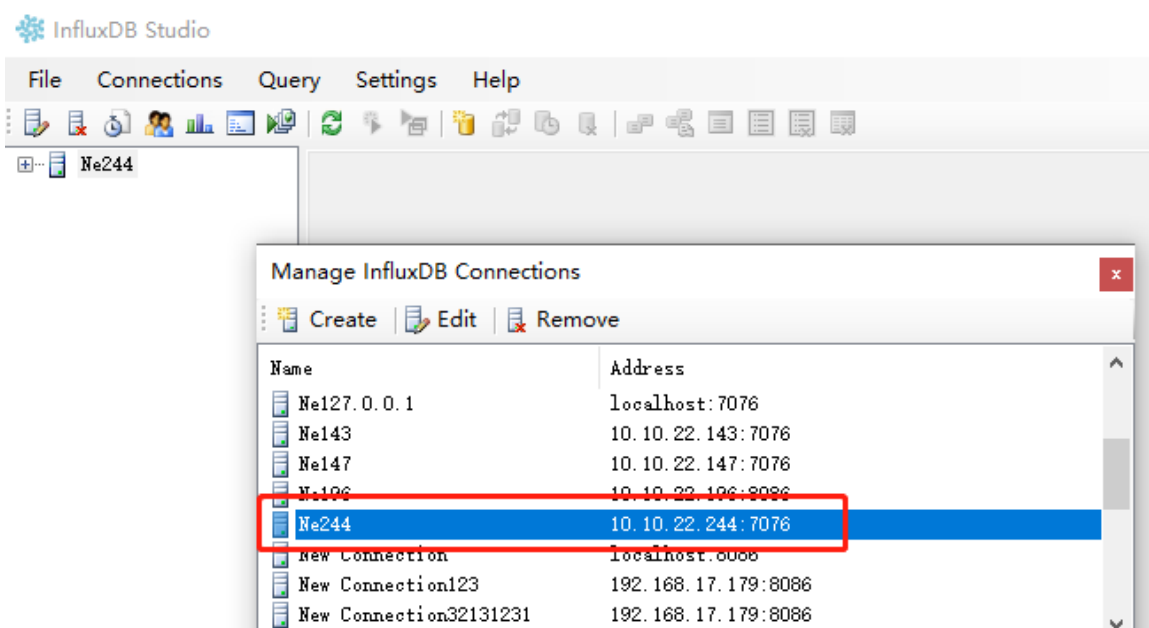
InfluxDB Studio

File Connections Query Settings Help

Ne244

Manage InfluxDB Connections

Create Edit Remove

| Name | Address |
|---|---|
| Ne127.0.0.1 | localhost:7076 |
| Ne143 | 10.10.22.143:7076 |
| Ne147 | 10.10.22.147:7076 |
| Ne196 | 10.10.22.196:8086 |
| Ne244 | 10.10.22.244:7076 |
| New Connection | localhost:8086 |
| New Connection123 | 192.168.17.179:8086 |
| New Connection32131231 | 192.168.17.179:8086 |